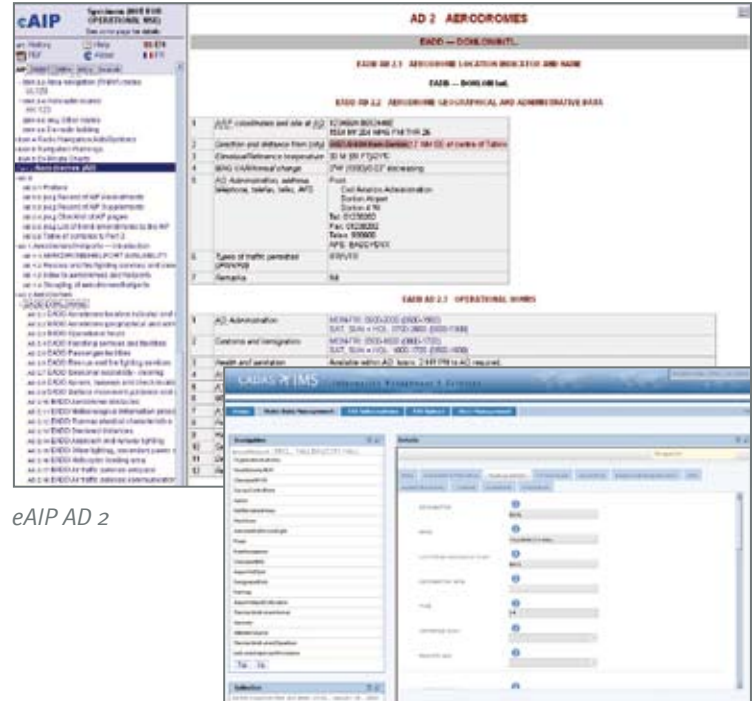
eAIP

AD 2 AERODROMES

EADD — DONLON/INTL

EADD AD 2.1 AERODROME LOCATION INDICATOR AND NAME

EADD — DONLON Intl.

EADD AD 2.2 AERODROME GEOGRAPHICAL AND ADMINISTRATIVE DATA

| 1 | ARP coordinates and site at AD | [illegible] |
|---|---|---|
| 2 | Direction and distance from (city) | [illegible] |
| 3 | Elevation/Reference temperature | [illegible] |
| 4 | MAG VAR/Annual change | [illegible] |
| 5 | AD Administration, address, telephone, telefax, telex, AFS | Post: Civil Aviation Administration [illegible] |
| 6 | Types of traffic permitted (IFR/VFR) | IFR/VFR |
| 7 | Remarks | Nil |

EADD AD 2.3 OPERATIONAL HOURS

| 1 | AD Administration | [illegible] |
|---|---|---|
| 2 | Customs and immigration | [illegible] |
| 3 | Health and sanitation | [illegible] |

CADAS IMS

Navigation

Details

eAIP AD 2